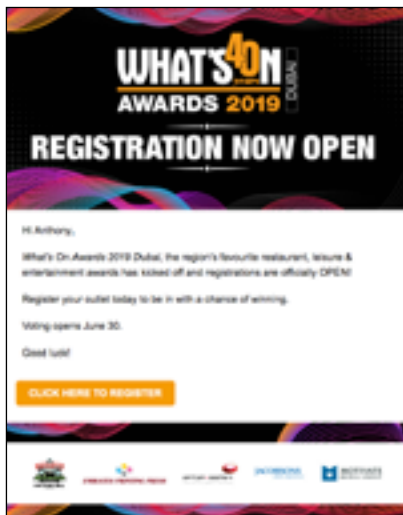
WHAT'S ON DUBAI 40

AWARDS 2019

REGISTRATION NOW OPEN

Hi Anthony,

What's On Awards 2019 Dubai, the region's favourite restaurant, leisure & entertainment awards has kicked off and registrations are officially OPEN!

Register your outlet today to be in with a chance of winning.

Voting opens June 30.

Good luck!

CLICK HERE TO REGISTER

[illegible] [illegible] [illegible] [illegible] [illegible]